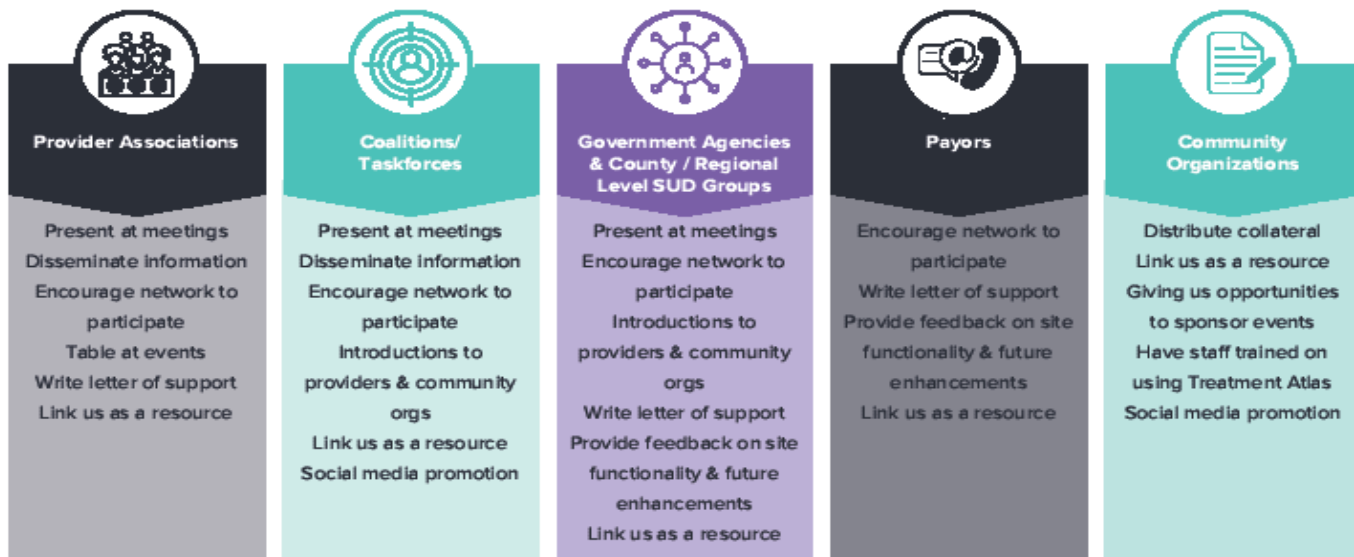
Provider Associations

Present at meetings
Disseminate information
Encourage network to participate
Table at events
Write letter of support
Link us as a resource

Coalitions/ Taskforces

Present at meetings
Disseminate information
Encourage network to participate
Introductions to providers & community orgs
Link us as a resource
Social media promotion

Government Agencies & County / Regional Level SUD Groups

Present at meetings
Encourage network to participate
Introductions to providers & community orgs
Write letter of support
Provide feedback on site functionality & future enhancements
Link us as a resource

Payors

Encourage network to participate
Write letter of support
Provide feedback on site functionality & future enhancements
Link us as a resource

Community Organizations

Distribute collateral
Link us as a resource
Giving us opportunities to sponsor events
Have staff trained on using Treatment Atlas
Social media promotion